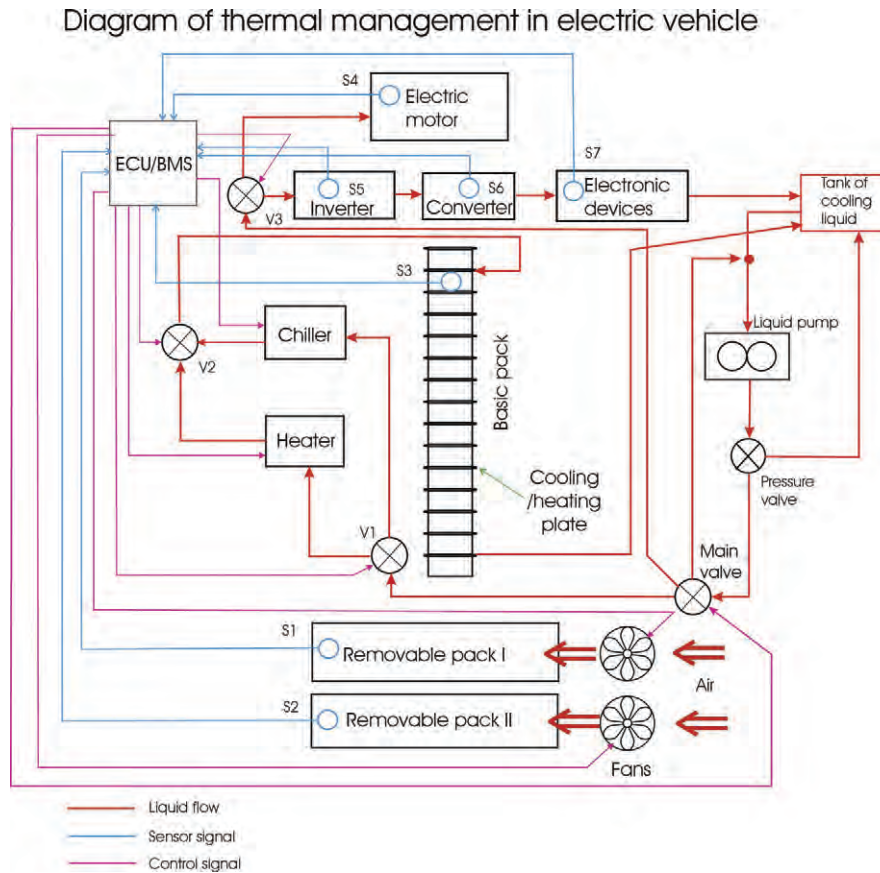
Diagram of thermal management in electric vehicle

S4
Electric motor

ECU/BMS

S5
Inverter

S6
Converter

S7
Electronic devices

Tank of cooling liquid

V3

S3

Chiller

V2

Basic pack

Liquid pump

Heater

Pressure valve

Cooling /heating plate

V1

Main valve

S1
Removable pack I

Air

S2
Removable pack II

Fans

Liquid flow
Sensor signal
Control signal